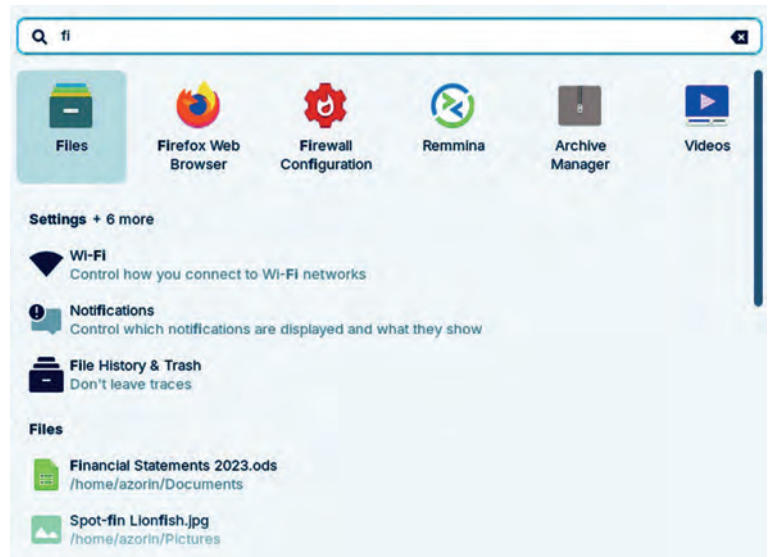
fi

Files

Firefox Web Browser

Firewall Configuration

Remmina

Archive Manager

Videos

Settings + 6 more

Wi-Fi
Control how you connect to Wi-Fi networks

Notifications
Control which notifications are displayed and what they show

File History & Trash
Don't leave traces

Files

Financial Statements 2023.ods
/home/azorin/Documents

Spot-fin Lionfish.jpg
/home/azorin/Pictures